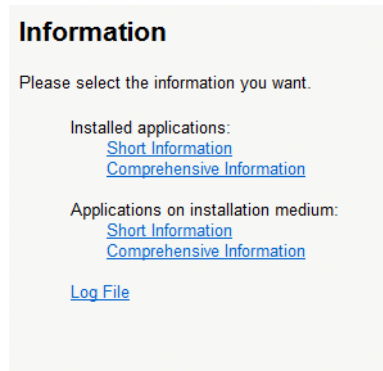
Information

Please select the information you want.

Installed applications:
Short Information
Comprehensive Information

Applications on installation medium:
Short Information
Comprehensive Information

Log File